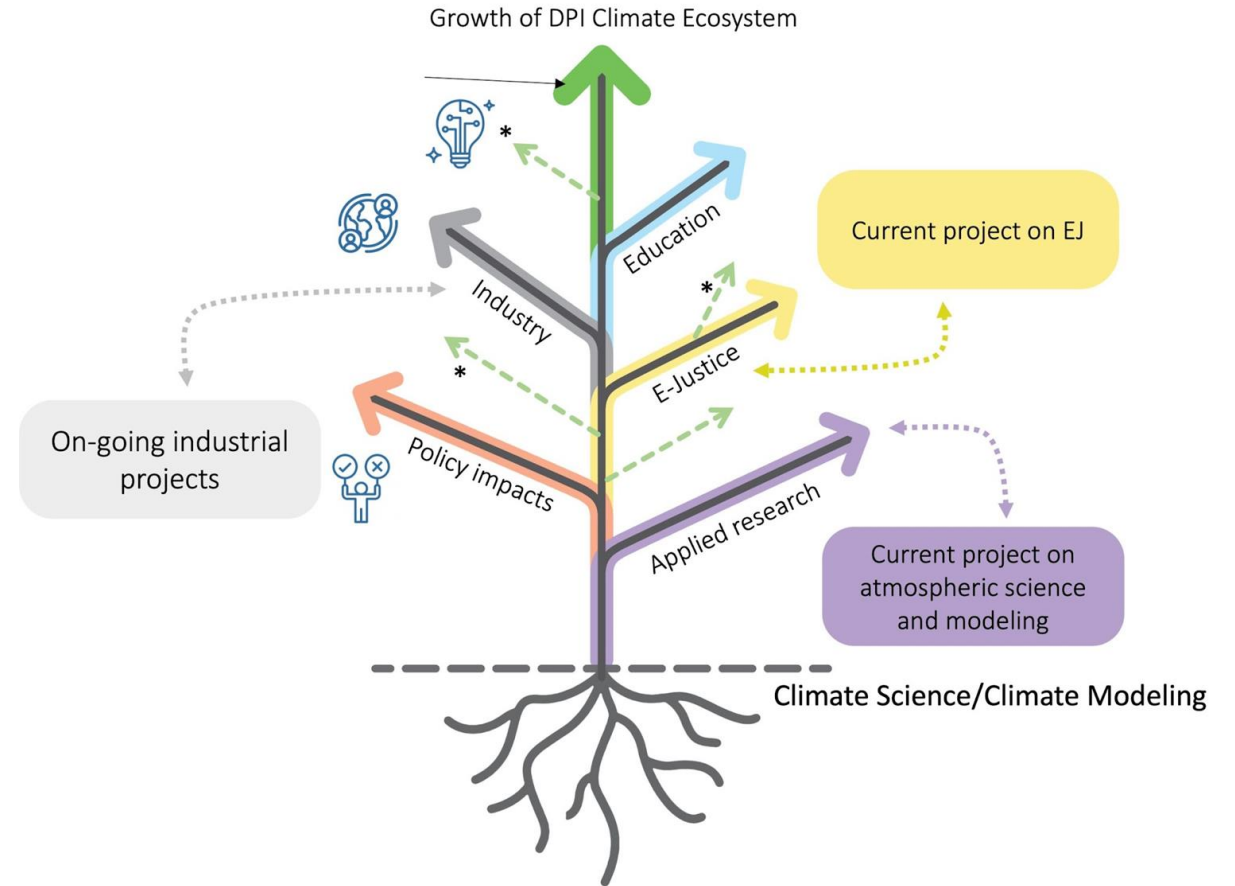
Growth of DPI Climate Ecosystem

*

Education

Current project on EJ

Industry

*

*

E-Justice

On-going industrial projects

Policy impacts

Applied research

Current project on atmospheric science and modeling

Climate Science/Climate Modeling